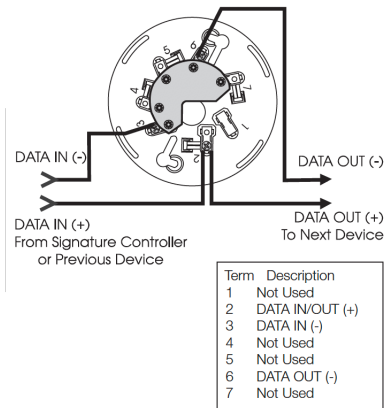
5
6
4
7
3
2
1

DATA IN (-)

DATA OUT (-)

DATA IN (+)
From Signature Controller or Previous Device

DATA OUT (+)
To Next Device

| Term | Description |
|---|---|
| 1 | Not Used |
| 2 | DATA IN/OUT (+) |
| 3 | DATA IN (-) |
| 4 | Not Used |
| 5 | Not Used |
| 6 | DATA OUT (-) |
| 7 | Not Used |